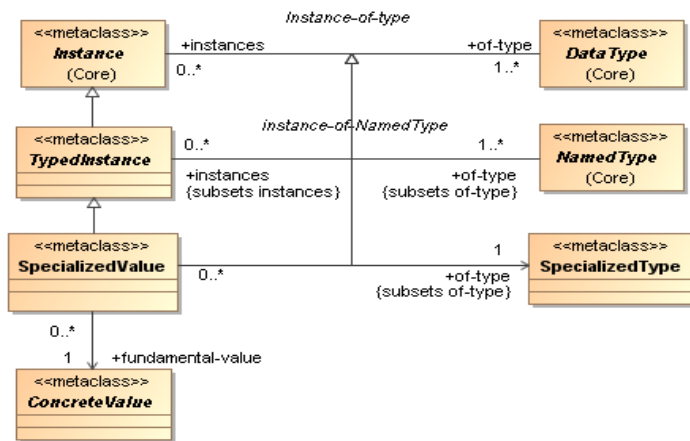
Instance-of-type

<<metaclass>>
Instance
(Core)

+instances
0..*

+of-type
1..*

<<metaclass>>
DataType
(Core)

instance-of-NamedType

<<metaclass>>
TypedInstance

0..*
+instances
{subsets instances}

1..*
+of-type
{subsets of-type}

<<metaclass>>
NamedType
(Core)

<<metaclass>>
SpecializedValue

0..*

1
+of-type
{subsets of-type}

<<metaclass>>
SpecializedType

0..*
1
+fundamental-value

<<metaclass>>
ConcreteValue